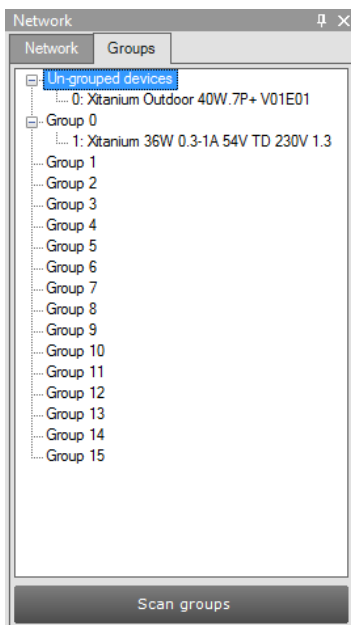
Network

Network Groups

Un-grouped devices
0: Xitanium Outdoor 40W.7P+ V01E01
Group 0
1: Xitanium 36W 0.3-1A 54V TD 230V 1.3
Group 1
Group 2
Group 3
Group 4
Group 5
Group 6
Group 7
Group 8
Group 9
Group 10
Group 11
Group 12
Group 13
Group 14
Group 15

Scan groups